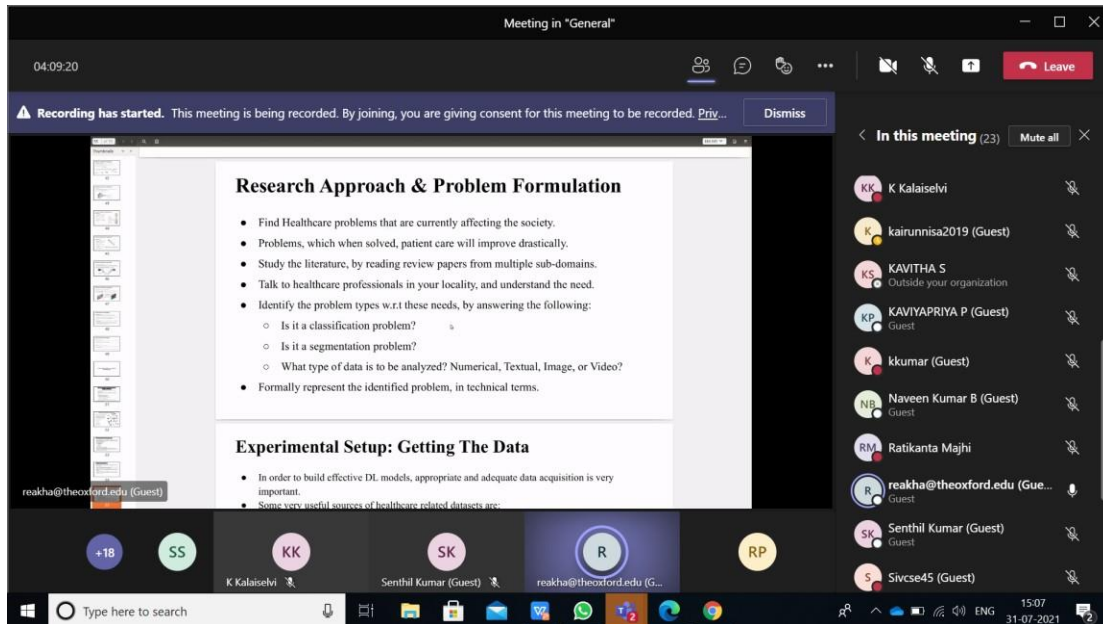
Meeting in "General"

04:09:20

Leave

Recording has started. This meeting is being recorded. By joining, you are giving consent for this meeting to be recorded. Priv...

Dismiss

In this meeting (23) Mute all

Research Approach & Problem Formulation

- Find Healthcare problems that are currently affecting the society.
- Problems, which when solved, patient care will improve drastically.
- Study the literature, by reading review papers from multiple sub-domains.
- Talk to healthcare professionals in your locality, and understand the need.
- Identify the problem types w.r.t these needs, by answering the following:
  - Is it a classification problem?
  - Is it a segmentation problem?
  - What type of data is to be analyzed? Numerical, Textual, Image, or Video?
- Formally represent the identified problem, in technical terms.

Experimental Setup: Getting The Data

- In order to build effective DL models, appropriate and adequate data acquisition is very important.
- Some very useful sources of healthcare related datasets are:

reakha@theoxford.edu (Guest)

KK K Kalaiselvi
K kairunnisa2019 (Guest)
KS KAVITHA S Outside your organization
KP KAVIYAPRIYA P (Guest) Guest
K kkumar (Guest)
NB Naveen Kumar B (Guest) Guest
RM Ratikanta Majhi
R reakha@theoxford.edu (Gue... Guest
SK Senthil Kumar (Guest) Guest
S Sivcse45 (Guest)

+18 SS KK K Kalaiselvi SK Senthil Kumar (Guest) R reakha@theoxford.edu (G... RP

Type here to search

ENG 15:07 31-07-2021